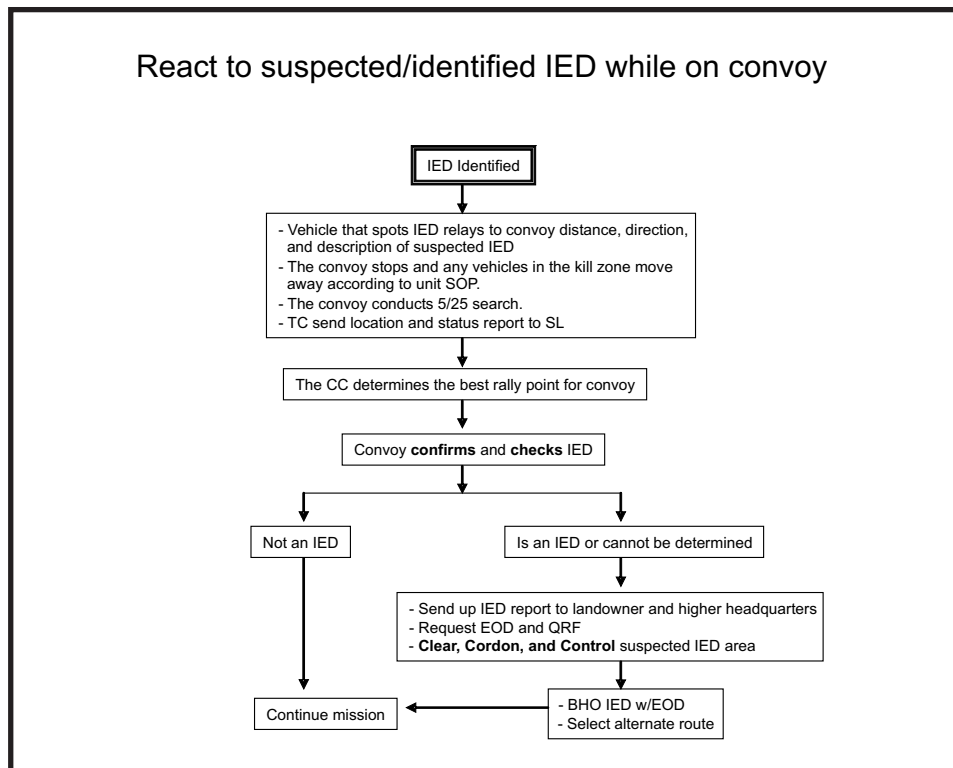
React to suspected/identified IED while on convoy

IED Identified

- Vehicle that spots IED relays to convoy distance, direction, and description of suspected IED
- The convoy stops and any vehicles in the kill zone move away according to unit SOP.
- The convoy conducts 5/25 search.
- TC send location and status report to SL

The CC determines the best rally point for convoy

Convoy **confirms** and **checks** IED

Not an IED

Is an IED or cannot be determined

- Send up IED report to landowner and higher headquarters
- Request EOD and QRF
- **Clear, Cordon, and Control** suspected IED area

- BHO IED w/EOD
- Select alternate route

Continue mission